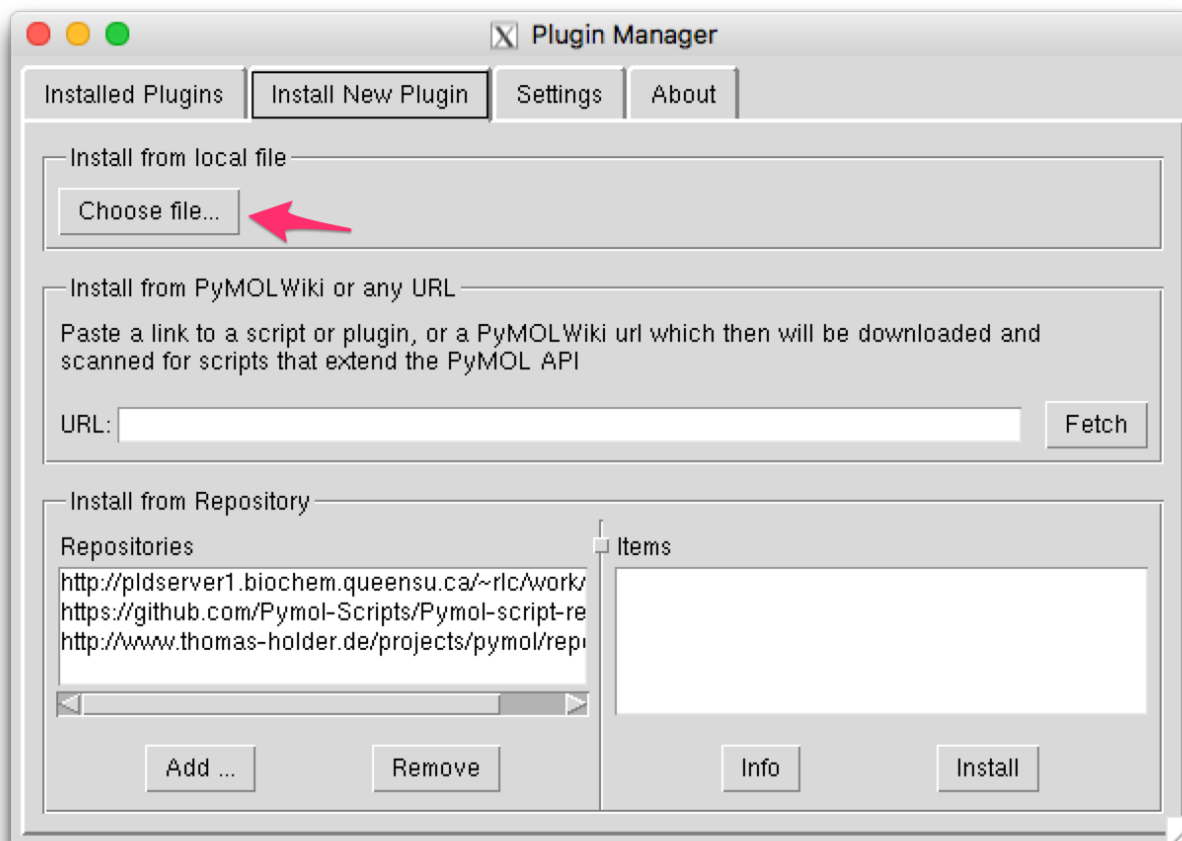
Plugin Manager

Installed Plugins | Install New Plugin | Settings | About

Install from local file

Choose file...

Install from PyMOLWiki or any URL

Paste a link to a script or plugin, or a PyMOLWiki url which then will be downloaded and scanned for scripts that extend the PyMOL API

URL:

Fetch

Install from Repository

Repositories

http://pldserver1.biochem.queensu.ca/~rlc/work/
https://github.com/Pymol-Scripts/Pymol-script-re
http://www.thomas-holder.de/projects/pymol/rep

Items

Add ...

Remove

Info

Install